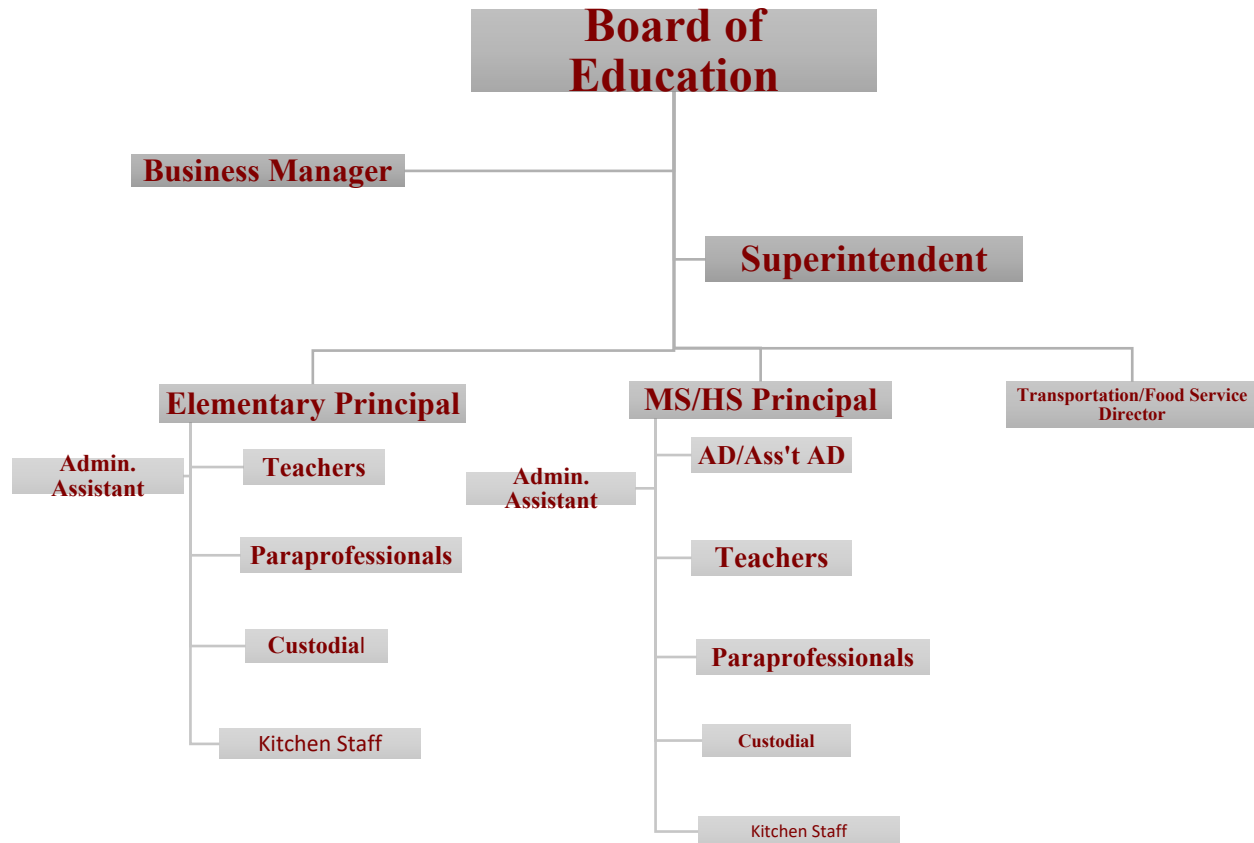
Board of Education

Business Manager

Superintendent

Elementary Principal

MS/HS Principal

Transportation/Food Service Director

Admin. Assistant

Teachers

Paraprofessionals

Custodial

Kitchen Staff

Admin. Assistant

AD/Ass't AD

Teachers

Paraprofessionals

Custodial

Kitchen Staff